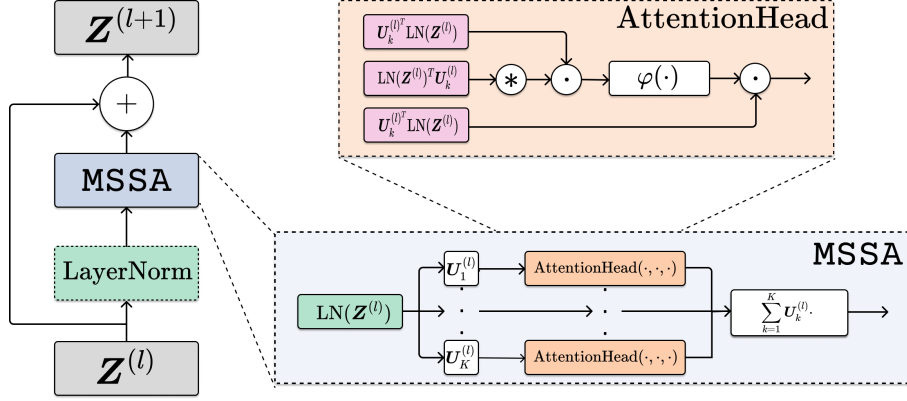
$\boldsymbol{Z}^{(l+1)}$

$+$

MSSA

LayerNorm

$\boldsymbol{Z}^{(l)}$

AttentionHead

$\boldsymbol{U}_k^{(l)^T}\mathrm{LN}(\boldsymbol{Z}^{(l)})$

$\mathrm{LN}(\boldsymbol{Z}^{(l)})^T\boldsymbol{U}_k^{(l)}$

$*$

$\odot$

$\varphi(\cdot)$

$\odot$

$\boldsymbol{U}_k^{(l)^T}\mathrm{LN}(\boldsymbol{Z}^{(l)})$

MSSA

$\mathrm{LN}(\boldsymbol{Z}^{(l)})$

$\boldsymbol{U}_1^{(l)}$

AttentionHead$(\cdot,\cdot,\cdot)$

$\boldsymbol{U}_K^{(l)}$

AttentionHead$(\cdot,\cdot,\cdot)$

$\sum_{k=1}^{K}\boldsymbol{U}_k^{(l)}\cdot$